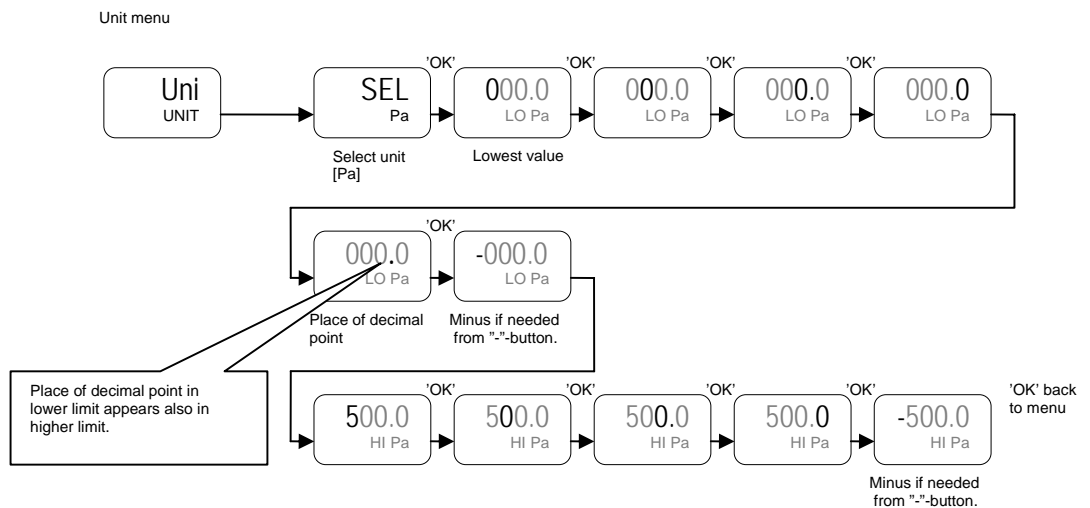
Unit menu

Uni
UNIT

SEL
Pa

Select unit [Pa]

'OK'

000.0
LO Pa

Lowest value

'OK'

000.0
LO Pa

'OK'

000.0
LO Pa

'OK'

000.0
LO Pa

000.0
LO Pa

Place of decimal point

'OK'

-000.0
LO Pa

Minus if needed from "-"-button.

Place of decimal point in lower limit appears also in higher limit.

500.0
HI Pa

'OK'

500.0
HI Pa

'OK'

500.0
HI Pa

'OK'

500.0
HI Pa

'OK'

-500.0
HI Pa

Minus if needed from "-"-button.

'OK' back to menu